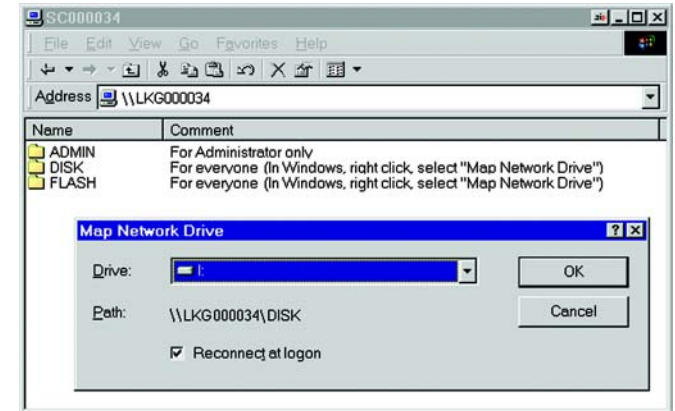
SC000034

File Edit View Go Favorites Help

Address \\LKG000034

| Name | Comment |
|---|---|
| ADMIN | For Administrator only |
| DISK | For everyone (In Windows, right click, select "Map Network Drive") |
| FLASH | For everyone (In Windows, right click, select "Map Network Drive") |

Map Network Drive

Drive: I:

Path: \\LKG000034\DISK

Reconnect at logon

OK

Cancel